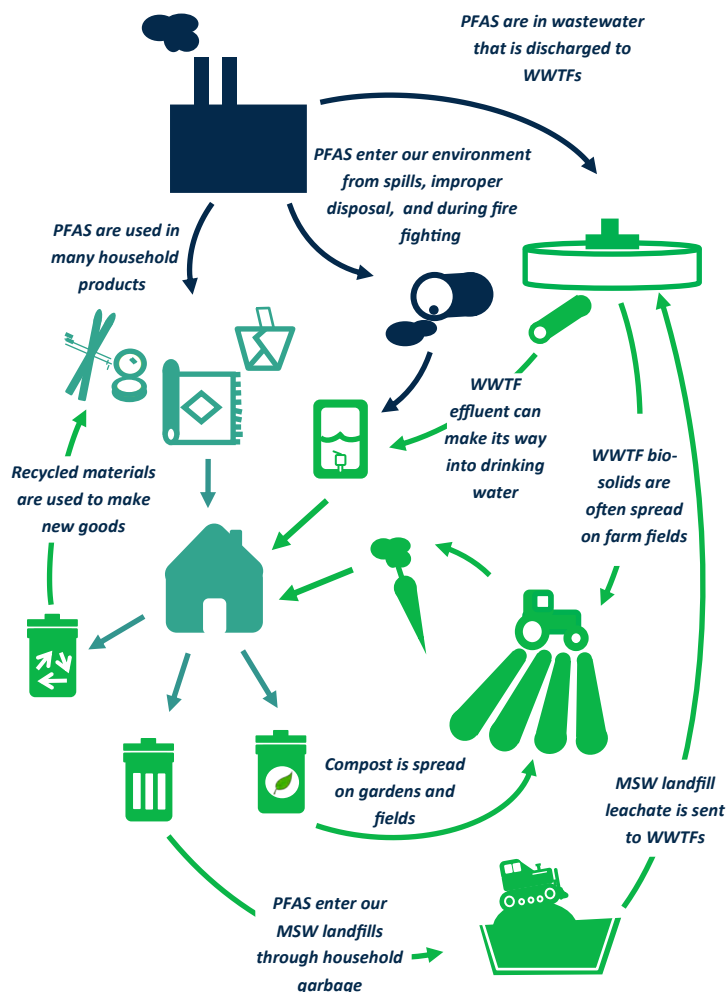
PFAS are in wastewater that is discharged to WWTFs

PFAS enter our environment from spills, improper disposal, and during fire fighting

PFAS are used in many household products

WWTF effluent can make its way into drinking water

WWTF bio-solids are often spread on farm fields

Recycled materials are used to make new goods

Compost is spread on gardens and fields

MSW landfill leachate is sent to WWTFs

PFAS enter our MSW landfills through household garbage